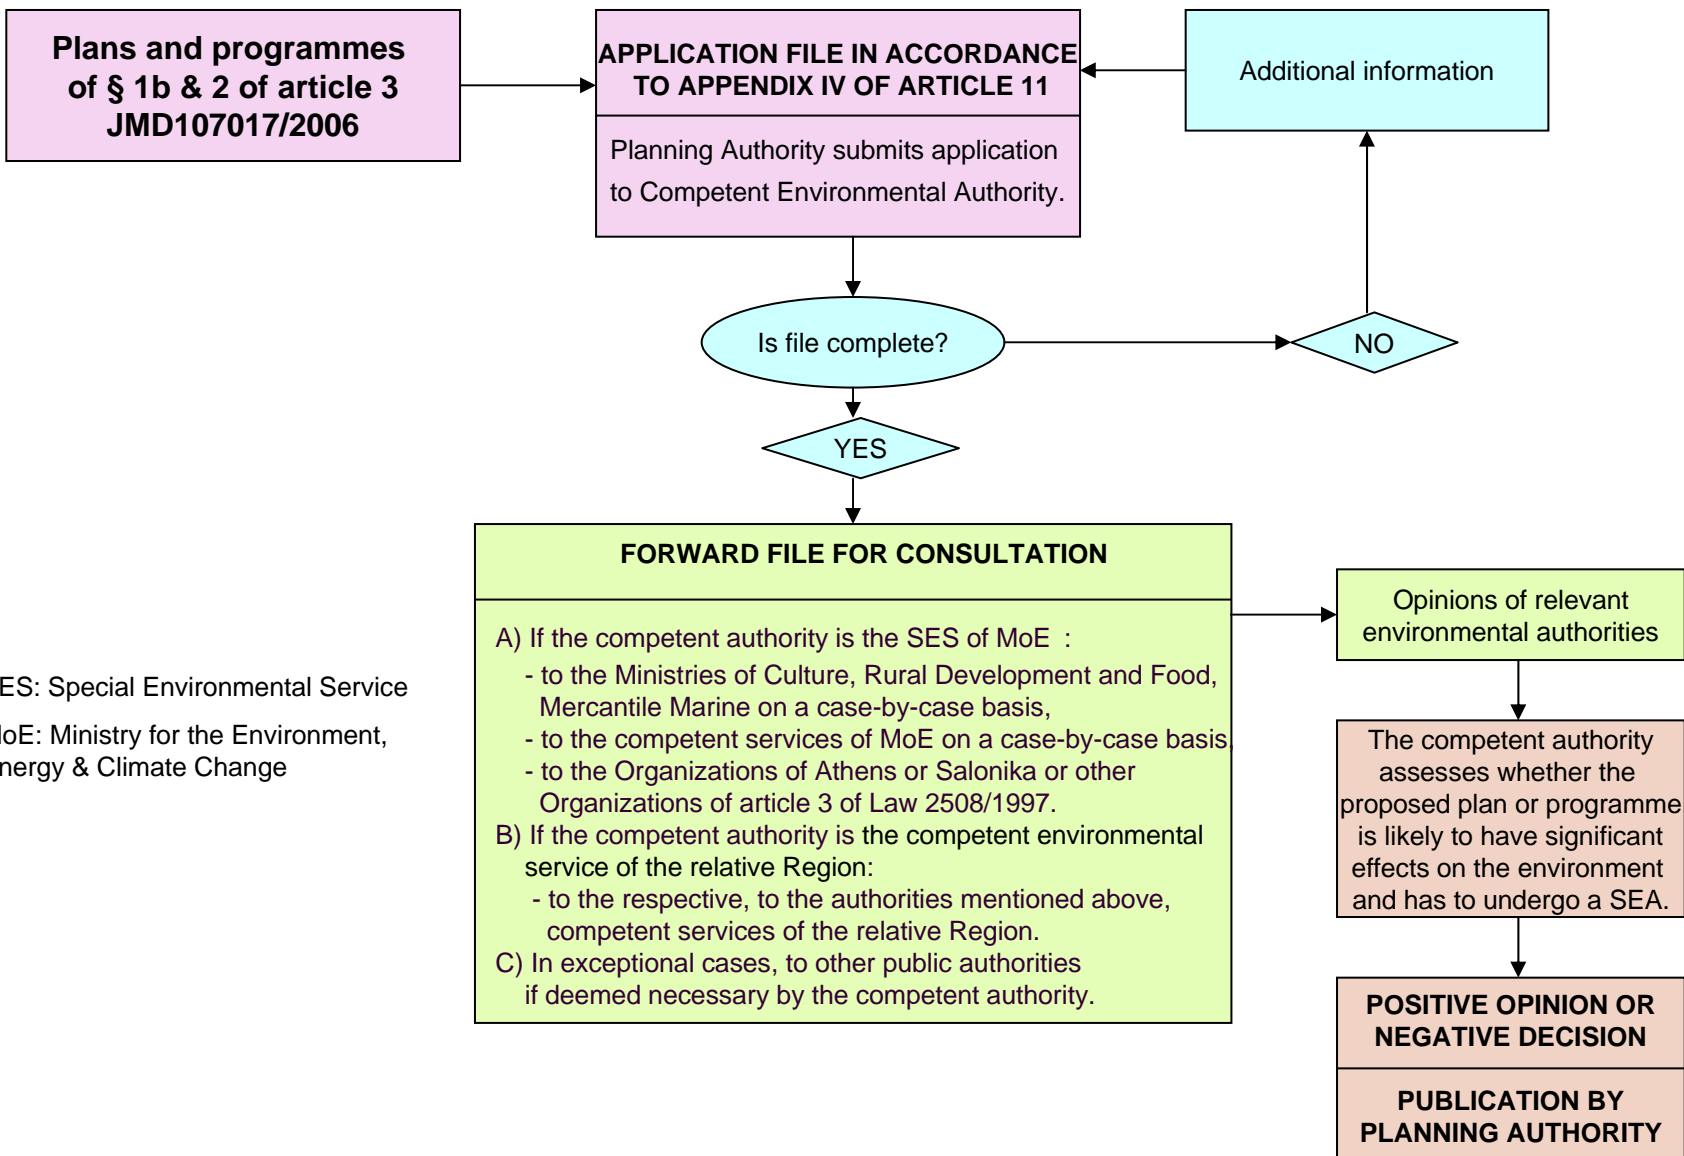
Plans and programmes of § 1b & 2 of article 3 JMD107017/2006

APPLICATION FILE IN ACCORDANCE TO APPENDIX IV OF ARTICLE 11

Planning Authority submits application to Competent Environmental Authority.

Additional information

Is file complete?

NO

YES

FORWARD FILE FOR CONSULTATION

A) If the competent authority is the SES of MoE :
- to the Ministries of Culture, Rural Development and Food, Mercantile Marine on a case-by-case basis,
- to the competent services of MoE on a case-by-case basis,
- to the Organizations of Athens or Salonika or other Organizations of article 3 of Law 2508/1997.
B) If the competent authority is the competent environmental service of the relative Region:
- to the respective, to the authorities mentioned above, competent services of the relative Region.
C) In exceptional cases, to other public authorities if deemed necessary by the competent authority.

ES: Special Environmental Service

loE: Ministry for the Environment, nergy & Climate Change

Opinions of relevant environmental authorities

The competent authority assesses whether the proposed plan or programme is likely to have significant effects on the environment and has to undergo a SEA.

POSITIVE OPINION OR NEGATIVE DECISION

PUBLICATION BY PLANNING AUTHORITY